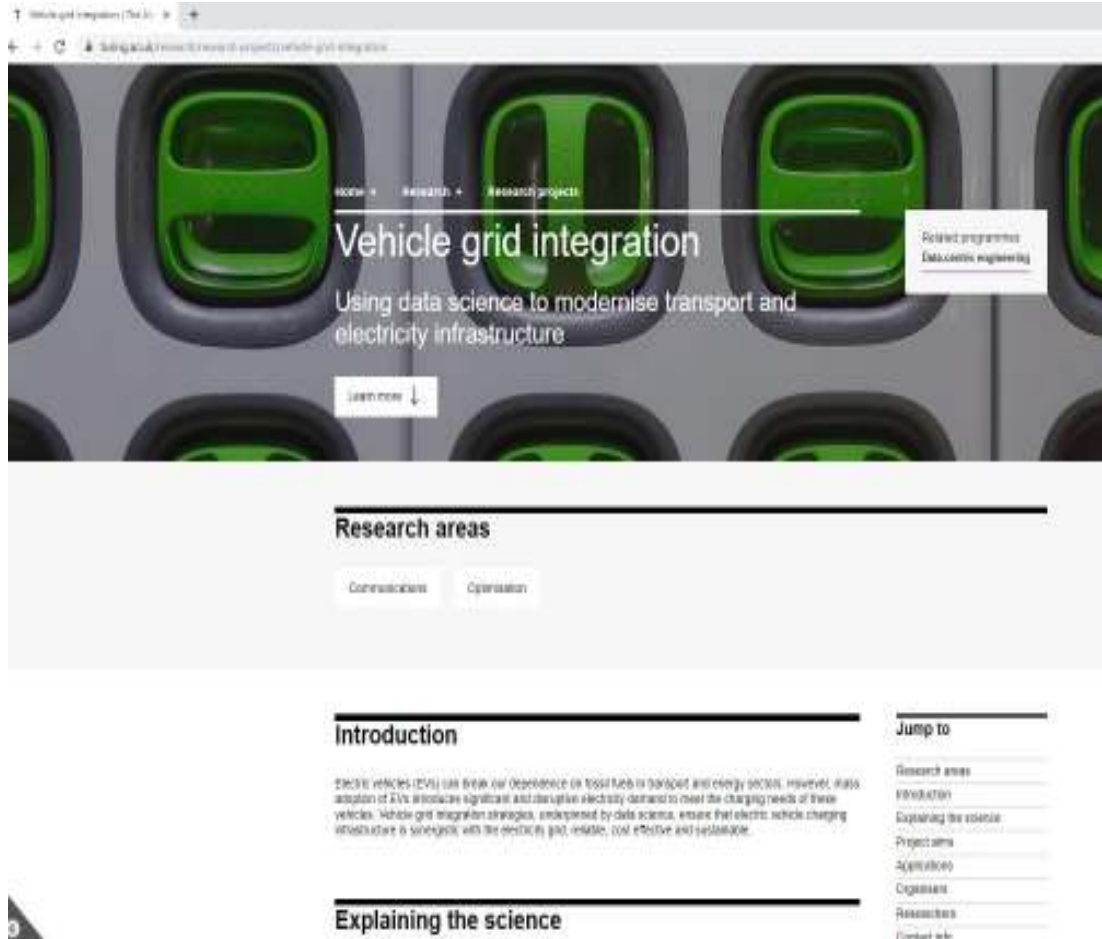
Vehicle grid integration | The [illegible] ×  +

← → C  turing.ac.uk/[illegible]/vehicle-grid-integration

Home  Research  Research projects

Vehicle grid integration

Using data science to modernise transport and electricity infrastructure

Learn more ↓

Related programmes
Data-centric engineering

Research areas

Communications  Optimisation

Introduction

Electric vehicles (EVs) can break our dependence on fossil fuels in transport and energy sectors. However, mass adoption of EVs introduces significant and disruptive electricity demand to meet the charging needs of these vehicles. Vehicle grid integration strategies, underpinned by data science, ensure that electric vehicle charging infrastructure is synergistic with the electricity grid, reliable, cost effective and sustainable.

Explaining the science

Jump to

Research areas
Introduction
Explaining the science
Project aims
Applications
Organisers
Researchers
Contact info